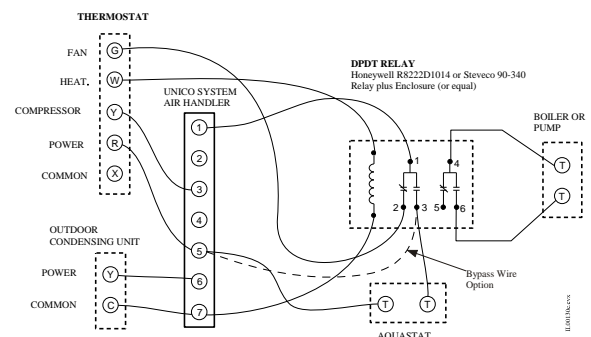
THERMOSTAT

FAN G
HEAT. W
COMPRESSOR Y
POWER R
COMMON X

UNICO SYSTEM AIR HANDLER

1
2
3
4
5
6
7

OUTDOOR CONDENSING UNIT

POWER Y
COMMON C

DPDT RELAY
Honeywell R8222D1014 or Steveco 90-340
Relay plus Enclosure (or equal)

1
4
2
3
5
6

BOILER OR PUMP

T
T

Bypass Wire Option

T T
AQUASTAT

IL0013Rc.cvs